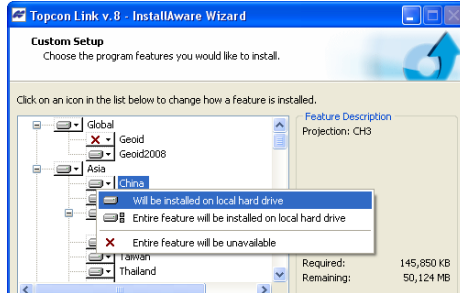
Topcon Link v.8 - InstallAware Wizard

Custom Setup
Choose the program features you would like to install.

Click on an icon in the list below to change how a feature is installed.

Global
Geoid
Geoid2008
Asia
China
Taiwan
Thailand

Will be installed on local hard drive
Entire feature will be installed on local hard drive
Entire feature will be unavailable

Feature Description
Projection: CH3

Required: 145,850 KB
Remaining: 50,124 MB